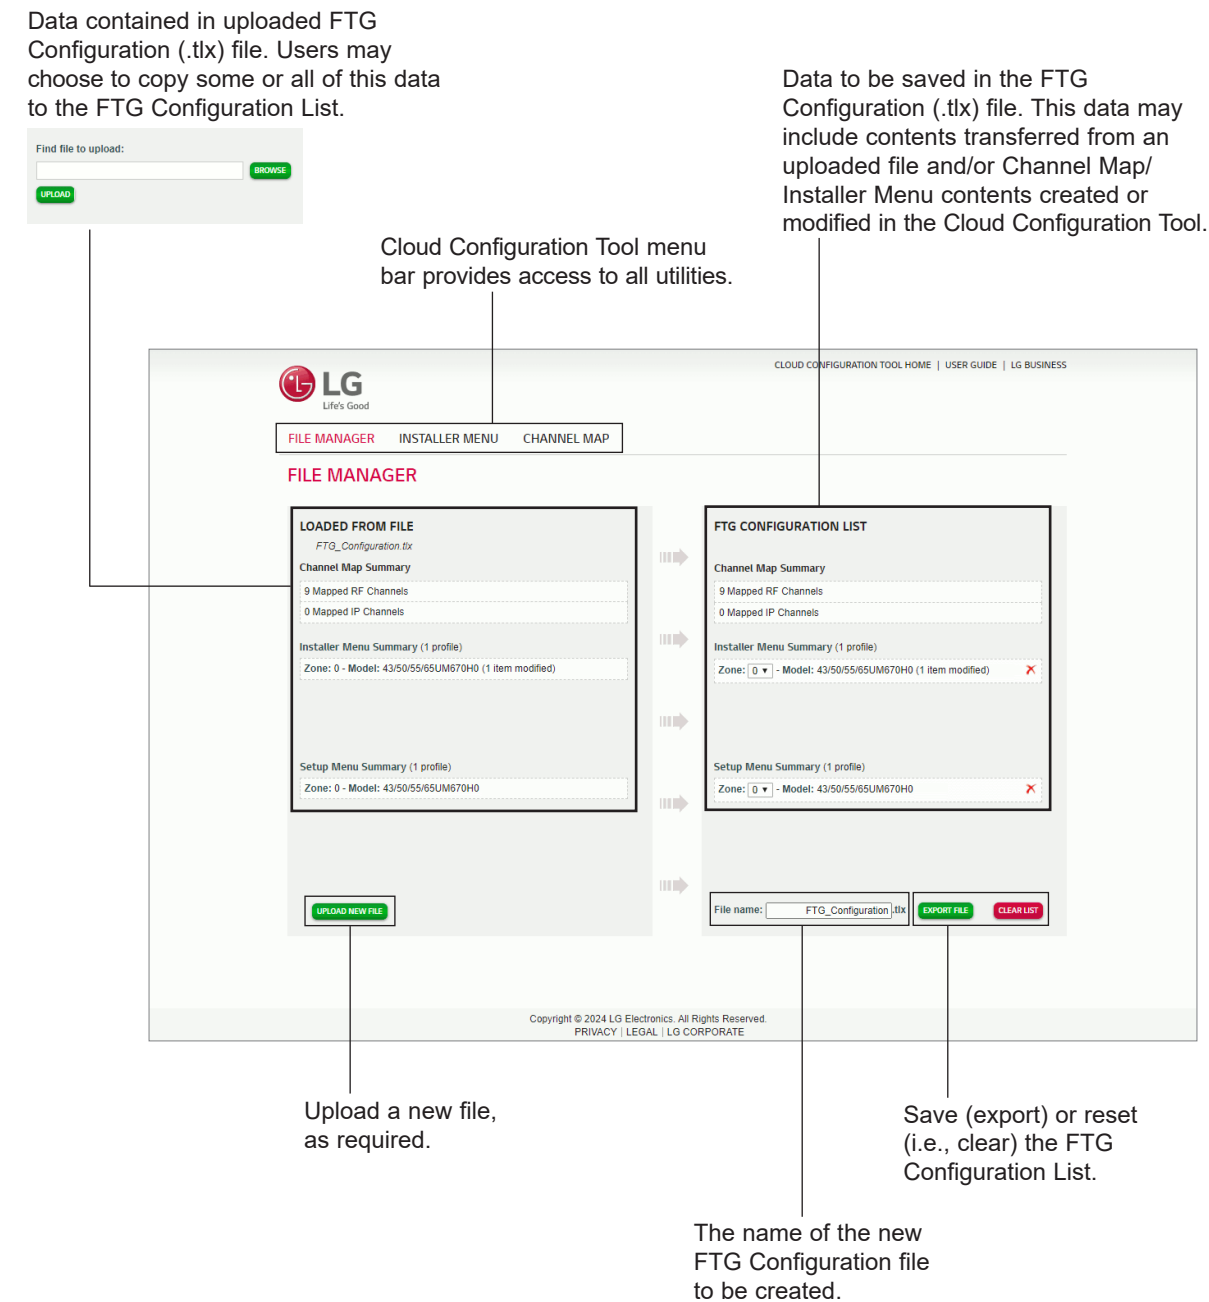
Data contained in uploaded FTG Configuration (.tlx) file. Users may choose to copy some or all of this data to the FTG Configuration List.

Find file to upload:

BROWSE

UPLOAD

Data to be saved in the FTG Configuration (.tlx) file. This data may include contents transferred from an uploaded file and/or Channel Map/ Installer Menu contents created or modified in the Cloud Configuration Tool.

Cloud Configuration Tool menu bar provides access to all utilities.

CLOUD CONFIGURATION TOOL HOME | USER GUIDE | LG BUSINESS

LG
Life's Good

FILE MANAGER INSTALLER MENU CHANNEL MAP

FILE MANAGER

LOADED FROM FILE
FTG_Configuration.tlx
Channel Map Summary
9 Mapped RF Channels
0 Mapped IP Channels
Installer Menu Summary (1 profile)
Zone: 0 - Model: 43/50/55/65UM670H0 (1 item modified)
Setup Menu Summary (1 profile)
Zone: 0 - Model: 43/50/55/65UM670H0

FTG CONFIGURATION LIST
Channel Map Summary
9 Mapped RF Channels
0 Mapped IP Channels
Installer Menu Summary (1 profile)
Zone: 0 ▾ - Model: 43/50/55/65UM670H0 (1 item modified)
Setup Menu Summary (1 profile)
Zone: 0 ▾ - Model: 43/50/55/65UM670H0

UPLOAD NEW FILE

File name: FTG_Configuration .tlx

EXPORT FILE

CLEAR LIST

Copyright © 2024 LG Electronics. All Rights Reserved.
PRIVACY | LEGAL | LG CORPORATE

Upload a new file, as required.

Save (export) or reset (i.e., clear) the FTG Configuration List.

The name of the new FTG Configuration file to be created.